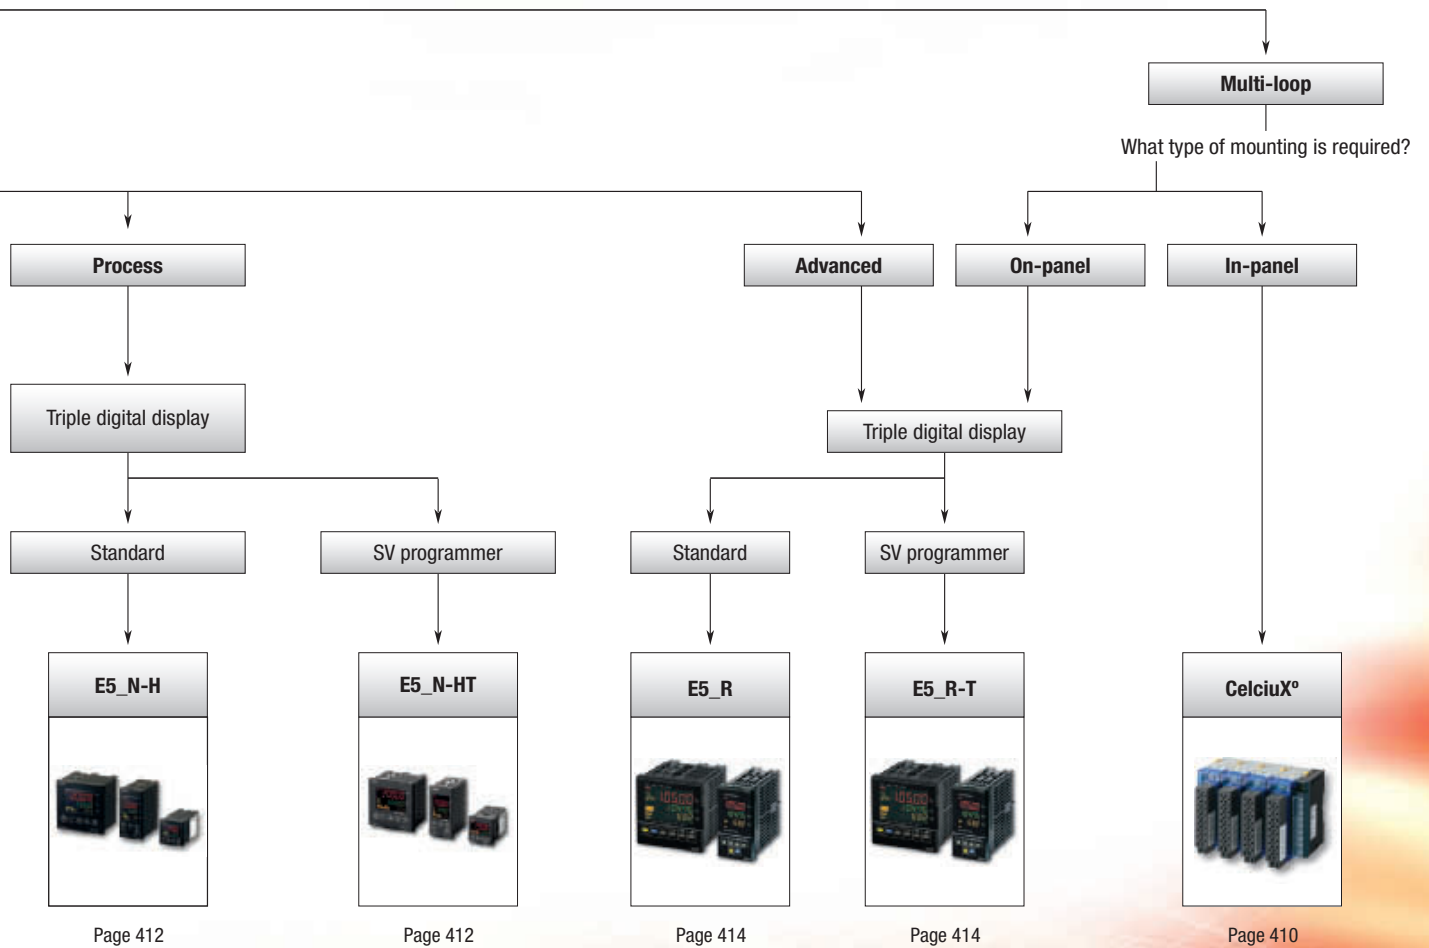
Multi-loop

What type of mounting is required?

Process

Advanced

On-panel

In-panel

Triple digital display

Triple digital display

Standard

SV programmer

Standard

SV programmer

E5_N-H

E5_N-HT

E5_R

E5_R-T

CelciuXº

Page 412

Page 412

Page 414

Page 414

Page 410